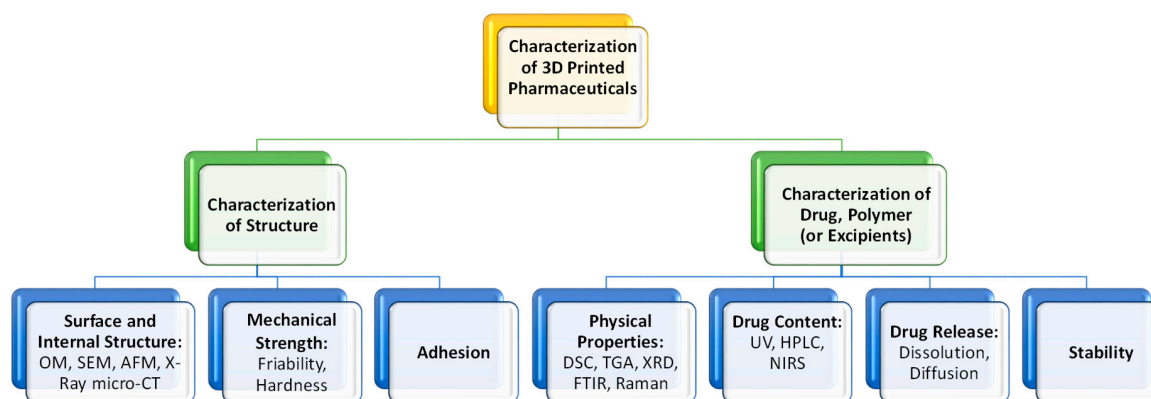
Characterization of 3D Printed Pharmaceuticals

Characterization of Structure

Characterization of Drug, Polymer (or Excipients)

Surface and Internal Structure: OM, SEM, AFM, X-Ray micro-CT

Mechanical Strength: Friability, Hardness

Adhesion

Physical Properties: DSC, TGA, XRD, FTIR, Raman

Drug Content: UV, HPLC, NIRS

Drug Release: Dissolution, Diffusion

Stability